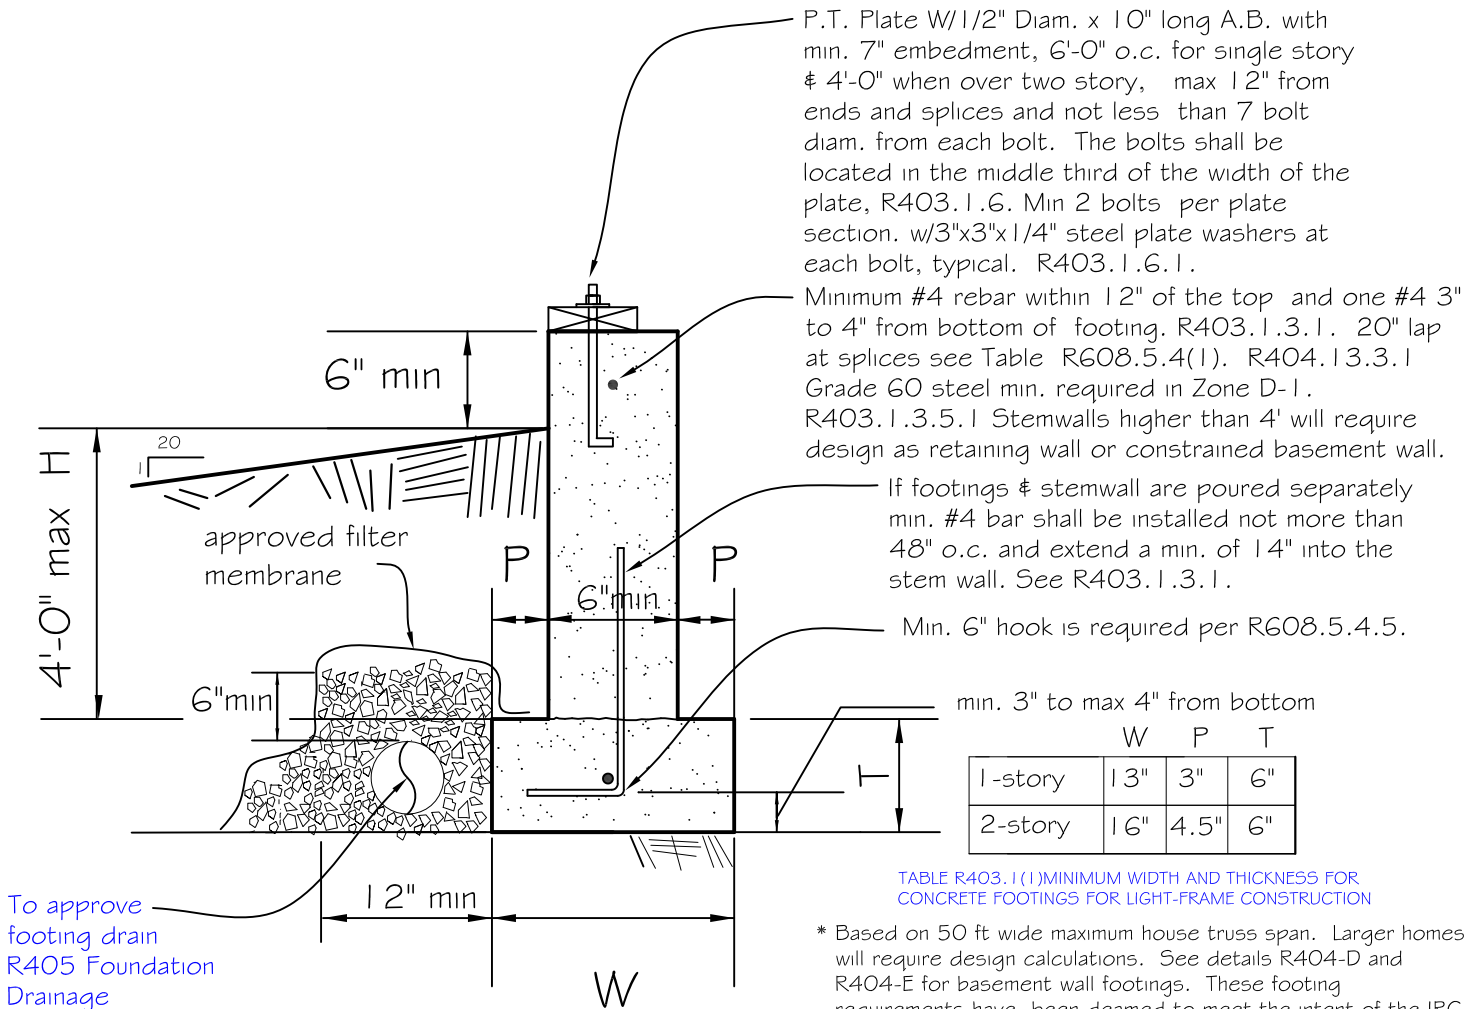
P.T. Plate W/1/2" Diam. x 10" long A.B. with min. 7" embedment, 6'-0" o.c. for single story & 4'-0" when over two story, max 12" from ends and splices and not less than 7 bolt diam. from each bolt. The bolts shall be located in the middle third of the width of the plate, R403.1.6. Min 2 bolts per plate section. w/3"x3"x1/4" steel plate washers at each bolt, typical. R403.1.6.1.

Minimum #4 rebar within 12" of the top and one #4 3" to 4" from bottom of footing. R403.1.3.1. 20" lap at splices see Table R608.5.4(1). R404.13.3.1 Grade 60 steel min. required in Zone D-1. R403.1.3.5.1 Stemwalls higher than 4' will require design as retaining wall or constrained basement wall.

If footings & stemwall are poured separately min. #4 bar shall be installed not more than 48" o.c. and extend a min. of 14" into the stem wall. See R403.1.3.1.

Min. 6" hook is required per R608.5.4.5.

min. 3" to max 4" from bottom

6" min

20

1

4'-0" max H

approved filter membrane

P

P

6"min

6"min

T

| | W | P | T |
|---|---|---|---|
| 1-story | 13" | 3" | 6" |
| 2-story | 16" | 4.5" | 6" |

TABLE R403.1(1)MINIMUM WIDTH AND THICKNESS FOR CONCRETE FOOTINGS FOR LIGHT-FRAME CONSTRUCTION

To approve footing drain R405 Foundation Drainage

12" min

W

* Based on 50 ft wide maximum house truss span. Larger homes will require design calculations. See details R404-D and R404-E for basement wall footings. These footing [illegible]